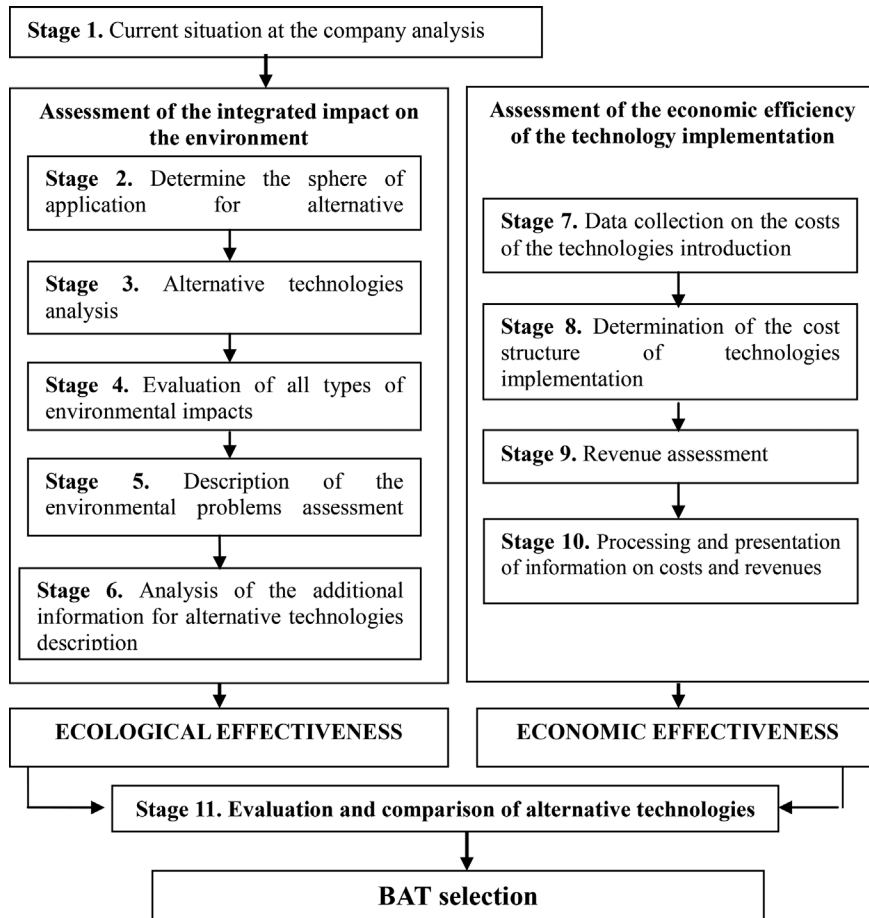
Stage 1. Current situation at the company analysis

Assessment of the integrated impact on the environment

Stage 2. Determine the sphere of application for alternative

Stage 3. Alternative technologies analysis

Stage 4. Evaluation of all types of environmental impacts

Stage 5. Description of the environmental problems assessment

Stage 6. Analysis of the additional information for alternative technologies description

Assessment of the economic efficiency of the technology implementation

Stage 7. Data collection on the costs of the technologies introduction

Stage 8. Determination of the cost structure of technologies implementation

Stage 9. Revenue assessment

Stage 10. Processing and presentation of information on costs and revenues

ECOLOGICAL EFFECTIVENESS

ECONOMIC EFFECTIVENESS

Stage 11. Evaluation and comparison of alternative technologies

BAT selection